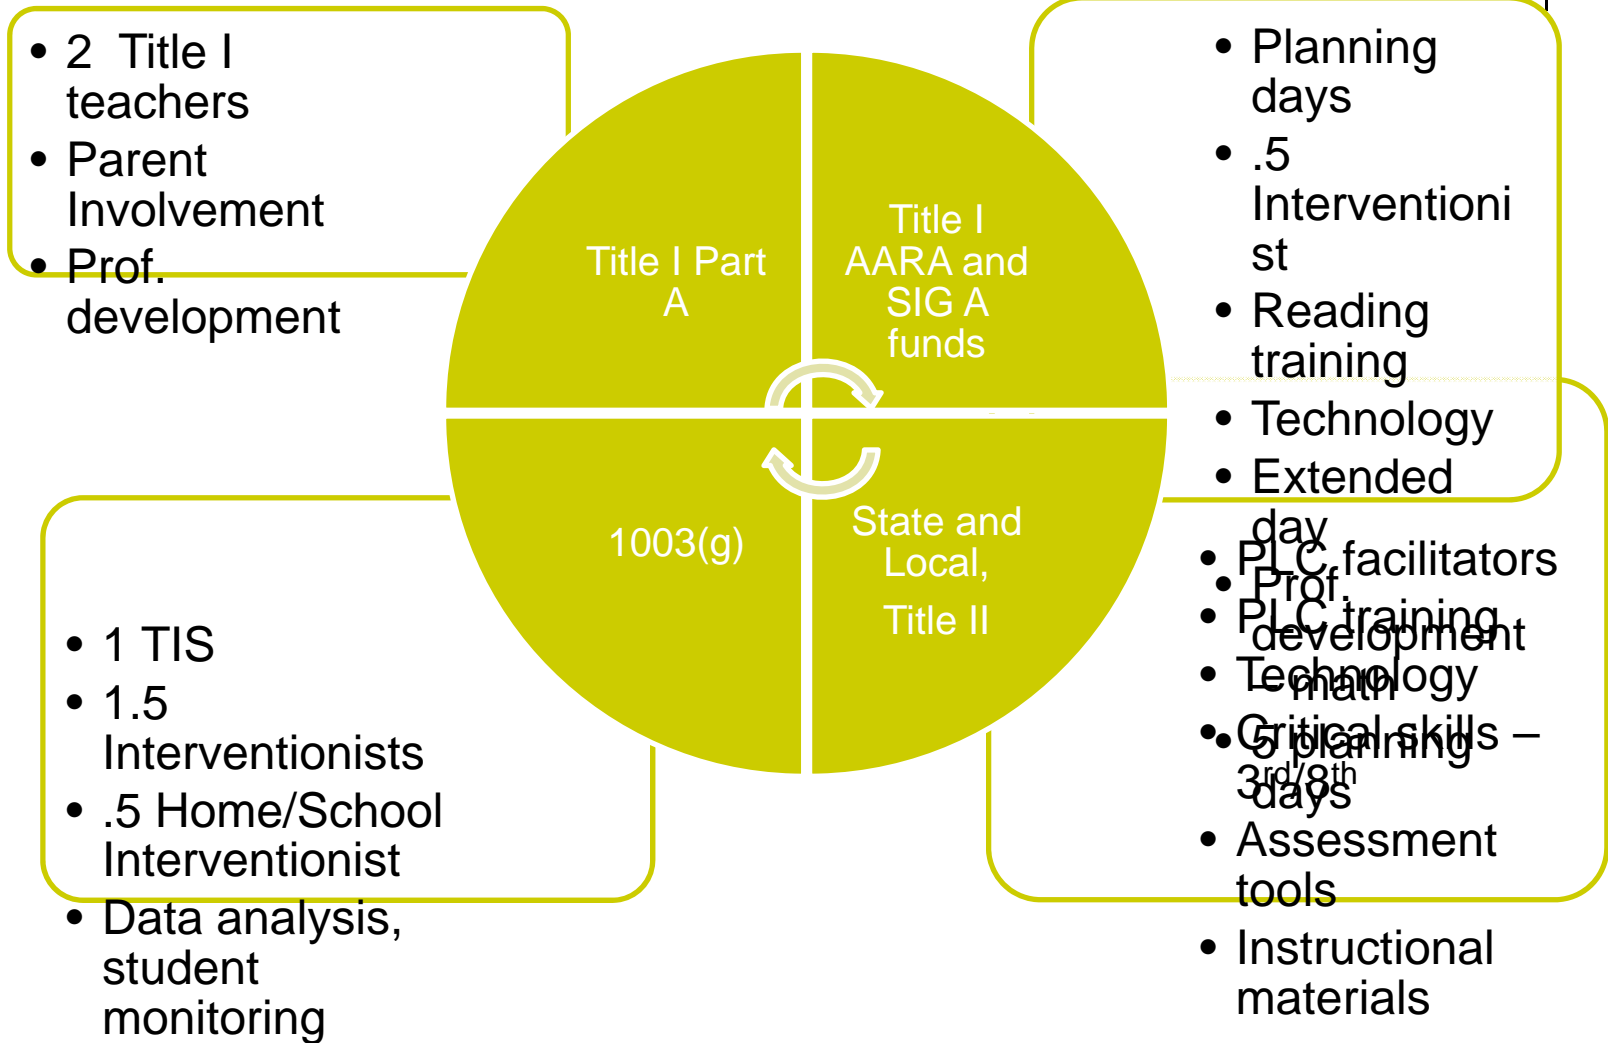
• 2 Title I teachers
• Parent Involvement
• Prof. development

Title I Part A

Title I AARA and SIG A funds

• Planning days
• .5 Interventionist
• Reading training
• Technology
• Extended day
• Prof. development – math
• 5 planning days

1003(g)

State and Local, Title II

• 1 TIS
• 1.5 Interventionists
• .5 Home/School Interventionist
• Data analysis, student monitoring

• PLC facilitators
• PLC training
• Technology
• Critical skills – 3rd/8th
• Assessment tools
• Instructional materials